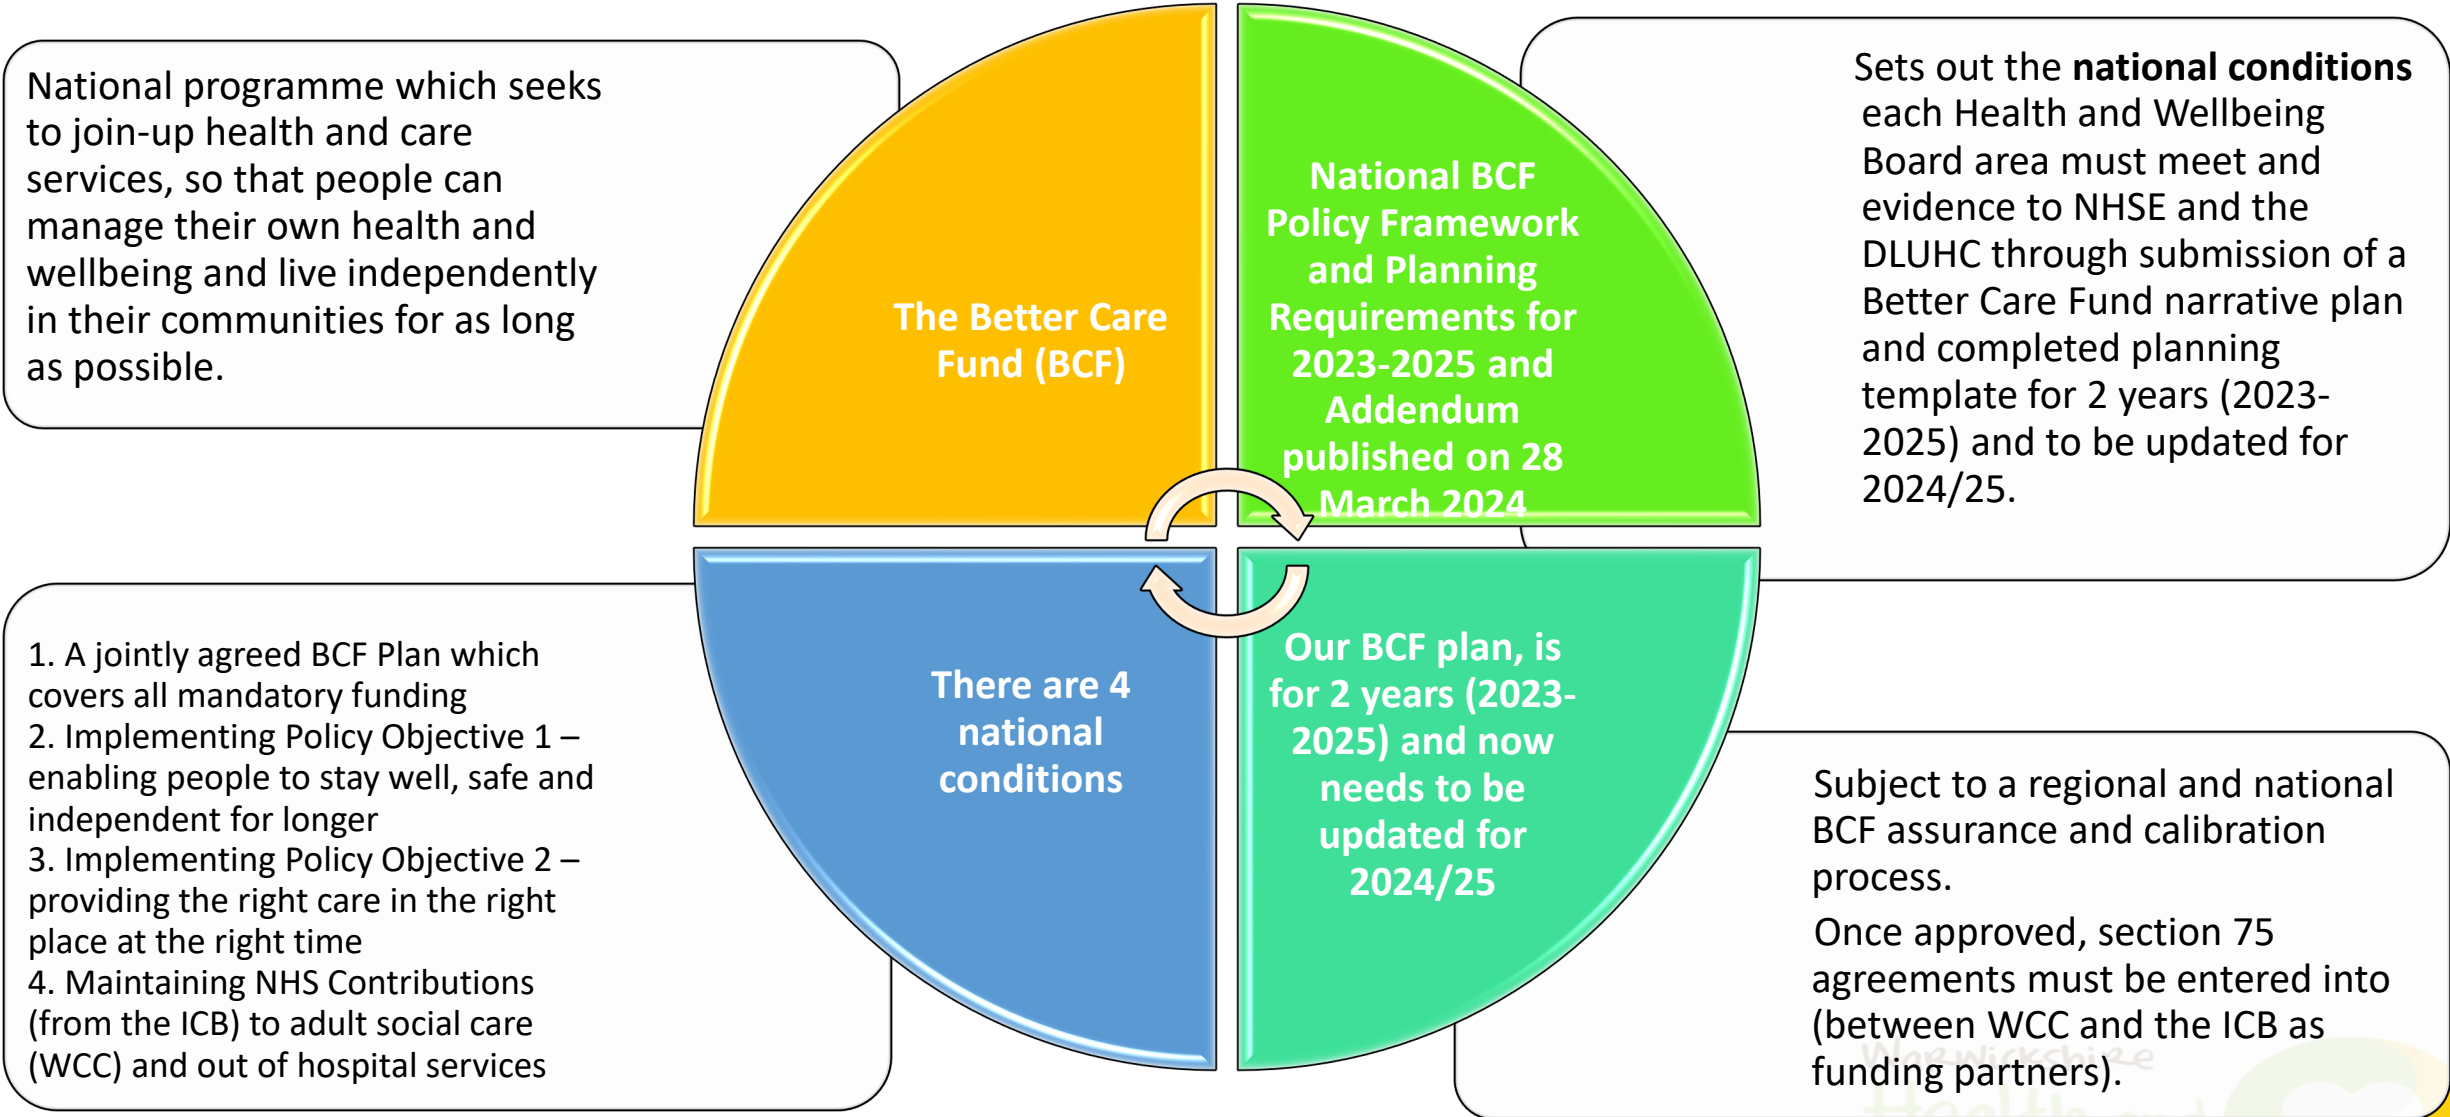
National programme which seeks to join-up health and care services, so that people can manage their own health and wellbeing and live independently in their communities for as long as possible.

The Better Care Fund (BCF)

National BCF Policy Framework and Planning Requirements for 2023-2025 and Addendum published on 28 March 2024

Sets out the **national conditions** each Health and Wellbeing Board area must meet and evidence to NHSE and the DLUHC through submission of a Better Care Fund narrative plan and completed planning template for 2 years (2023-2025) and to be updated for 2024/25.

1. A jointly agreed BCF Plan which covers all mandatory funding
2. Implementing Policy Objective 1 – enabling people to stay well, safe and independent for longer
3. Implementing Policy Objective 2 – providing the right care in the right place at the right time
4. Maintaining NHS Contributions (from the ICB) to adult social care (WCC) and out of hospital services

There are 4 national conditions

Our BCF plan, is for 2 years (2023-2025) and now needs to be updated for 2024/25

Subject to a regional and national BCF assurance and calibration process.

Once approved, section 75 agreements must be entered into (between WCC and the ICB as funding partners).

Warwickshire